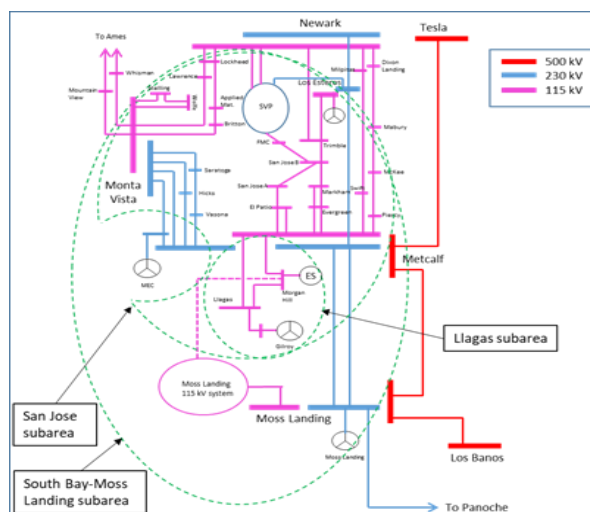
Newark
Tesla
500 kV
230 kV
115 kV
To Ames
Whisman
Lawrence
Lockheed
Milpitas
Dixon Landing
Mountain View
Stelling
Applied Mat.
SVP
Los Esteros
Britton
Mabury
FMC
Trimble
San Jose B
Saratoga
McKee
Monta Vista
Hicks
San Jose A
Markham
Swift
Vasona
El Patio
Evergreen
Piercy
Metcalf
MEC
ES
Llagas
Morgan Hill
Gilroy
Llagas subarea
Moss Landing 115 kV system
Moss Landing
San Jose subarea
Moss Landing
Los Banos
South Bay-Moss Landing subarea
To Panoche